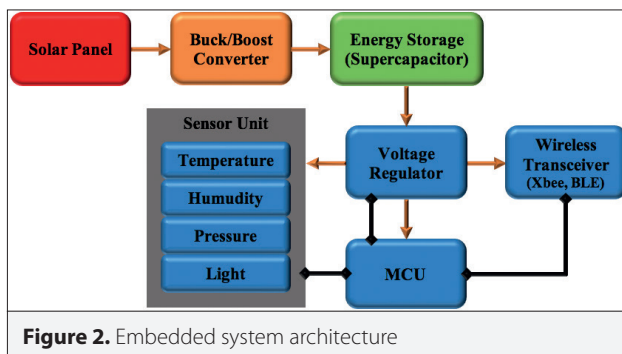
Solar Panel

Buck/Boost Converter

Energy Storage (Supercapacitor)

Sensor Unit

Temperature

Humudity

Pressure

Light

Voltage Regulator

Wireless Transceiver (Xbee, BLE)

MCU

**Figure 2.** Embedded system architecture